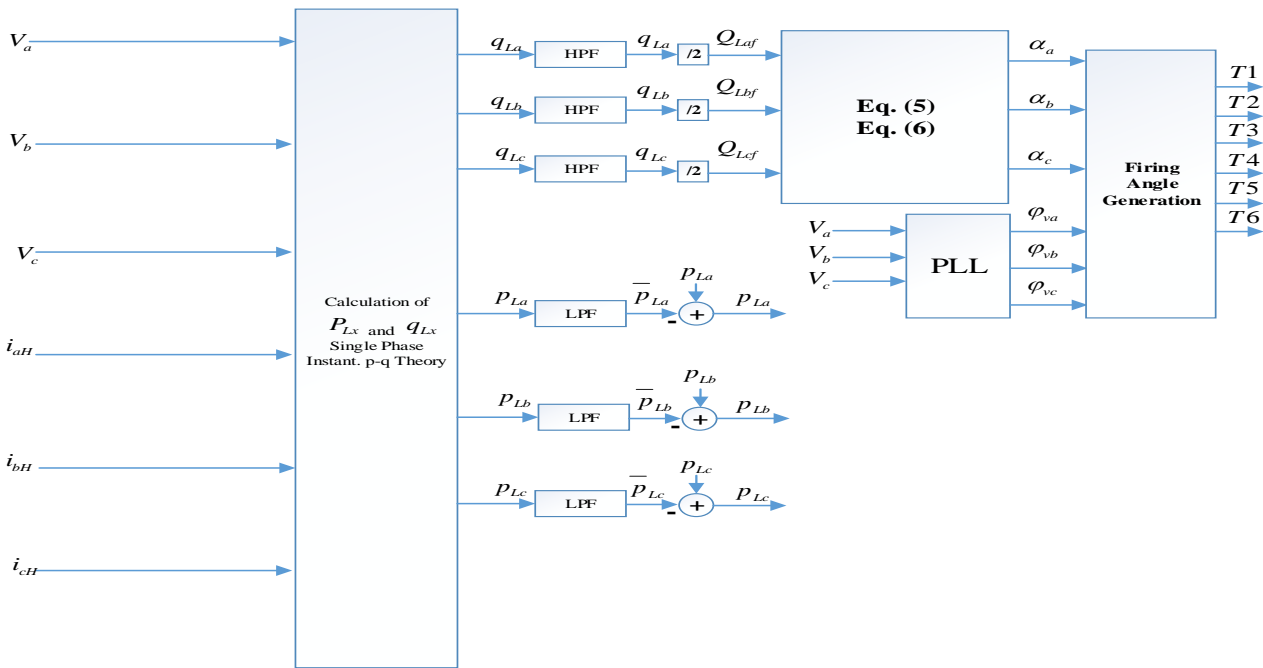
$V_a$

$V_b$

$V_c$

$i_{aH}$

$i_{bH}$

$i_{cH}$

Calculation of $P_{Lx}$ and $q_{Lx}$ Single Phase Instant. p-q Theory

$q_{La}$ HPF $q_{La}$ /2 $Q_{Laf}$

$q_{Lb}$ HPF $q_{Lb}$ /2 $Q_{Lbf}$

$q_{Lc}$ HPF $q_{Lc}$ /2 $Q_{Lcf}$

Eq. (5)
Eq. (6)

$\alpha_a$

$\alpha_b$

$\alpha_c$

$V_a$

$V_b$

$V_c$

PLL

$\varphi_{va}$

$\varphi_{vb}$

$\varphi_{vc}$

Firing Angle Generation

$T1$

$T2$

$T3$

$T4$

$T5$

$T6$

$p_{La}$ LPF $\overline{p}_{La}$ $p_{La}$ - + $p_{La}$

$p_{Lb}$ LPF $\overline{p}_{Lb}$ $p_{Lb}$ - + $p_{Lb}$

$p_{Lc}$ LPF $\overline{p}_{Lc}$ $p_{Lc}$ - + $p_{Lc}$